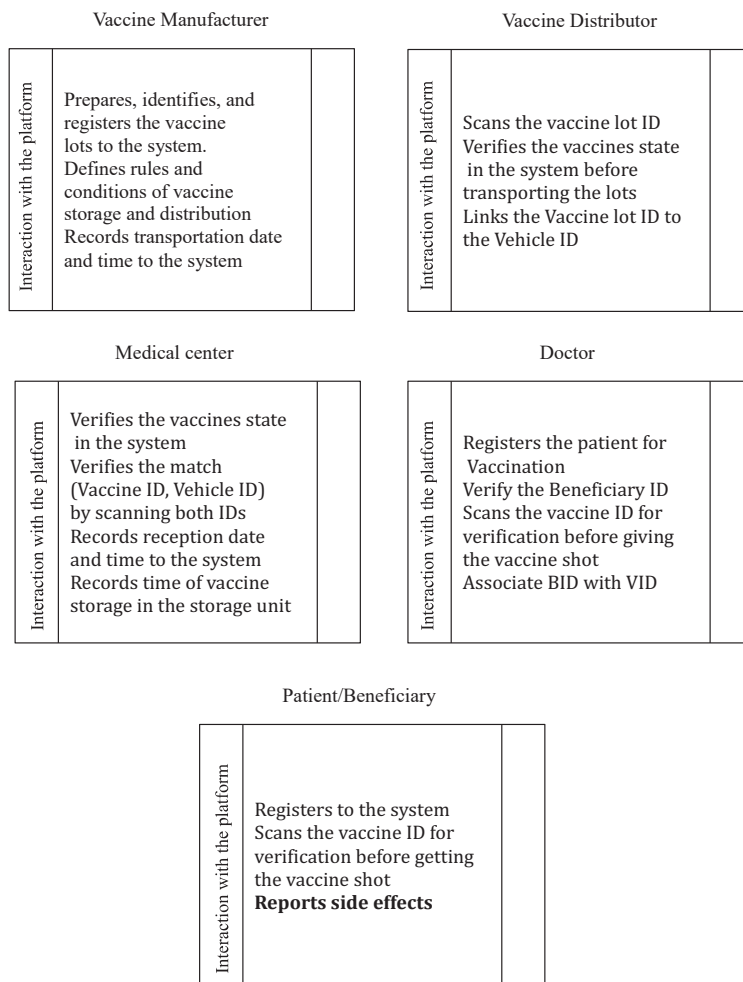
Vaccine Manufacturer

Interaction with the platform

Prepares, identifies, and registers the vaccine lots to the system.
Defines rules and conditions of vaccine storage and distribution
Records transportation date and time to the system

Vaccine Distributor

Interaction with the platform

Scans the vaccine lot ID
Verifies the vaccines state in the system before transporting the lots
Links the Vaccine lot ID to the Vehicle ID

Medical center

Interaction with the platform

Verifies the vaccines state in the system
Verifies the match (Vaccine ID, Vehicle ID) by scanning both IDs
Records reception date and time to the system
Records time of vaccine storage in the storage unit

Doctor

Interaction with the platform

Registers the patient for Vaccination
Verify the Beneficiary ID
Scans the vaccine ID for verification before giving the vaccine shot
Associate BID with VID

Patient/Beneficiary

Interaction with the platform

Registers to the system
Scans the vaccine ID for verification before getting the vaccine shot
**Reports side effects**